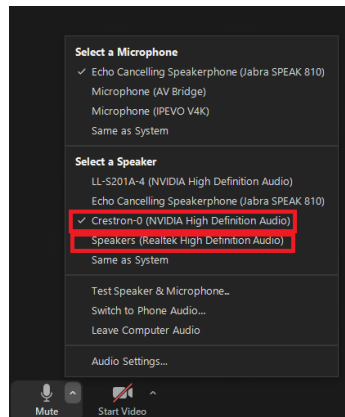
Select a Microphone

✓ Echo Cancelling Speakerphone (Jabra SPEAK 810)

Microphone (AV Bridge)

Microphone (IPEVO V4K)

Same as System

Select a Speaker

LL-S201A-4 (NVIDIA High Definition Audio)

Echo Cancelling Speakerphone (Jabra SPEAK 810)

✓ Crestron-0 (NVIDIA High Definition Audio)

Speakers (Realtek High Definition Audio)

Same as System

Test Speaker & Microphone...

Switch to Phone Audio...

Leave Computer Audio

Audio Settings...

Mute

Start Video